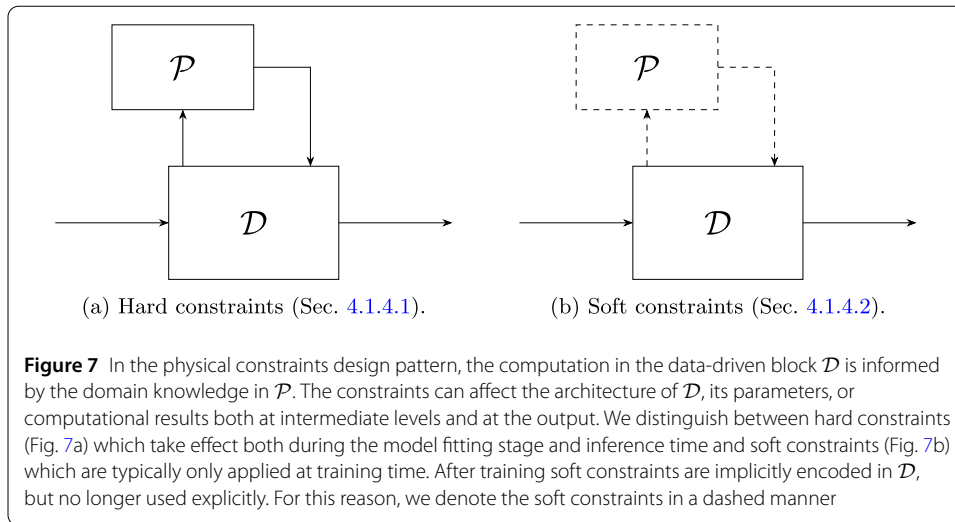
$\mathcal{P}$

$\mathcal{D}$

(a) Hard constraints (Sec. 4.1.4.1).

$\mathcal{P}$

$\mathcal{D}$

(b) Soft constraints (Sec. 4.1.4.2).

**Figure 7** In the physical constraints design pattern, the computation in the data-driven block $\mathcal{D}$ is informed by the domain knowledge in $\mathcal{P}$. The constraints can affect the architecture of $\mathcal{D}$, its parameters, or computational results both at intermediate levels and at the output. We distinguish between hard constraints (Fig. 7a) which take effect both during the model fitting stage and inference time and soft constraints (Fig. 7b) which are typically only applied at training time. After training soft constraints are implicitly encoded in $\mathcal{D}$, but no longer used explicitly. For this reason, we denote the soft constraints in a dashed manner